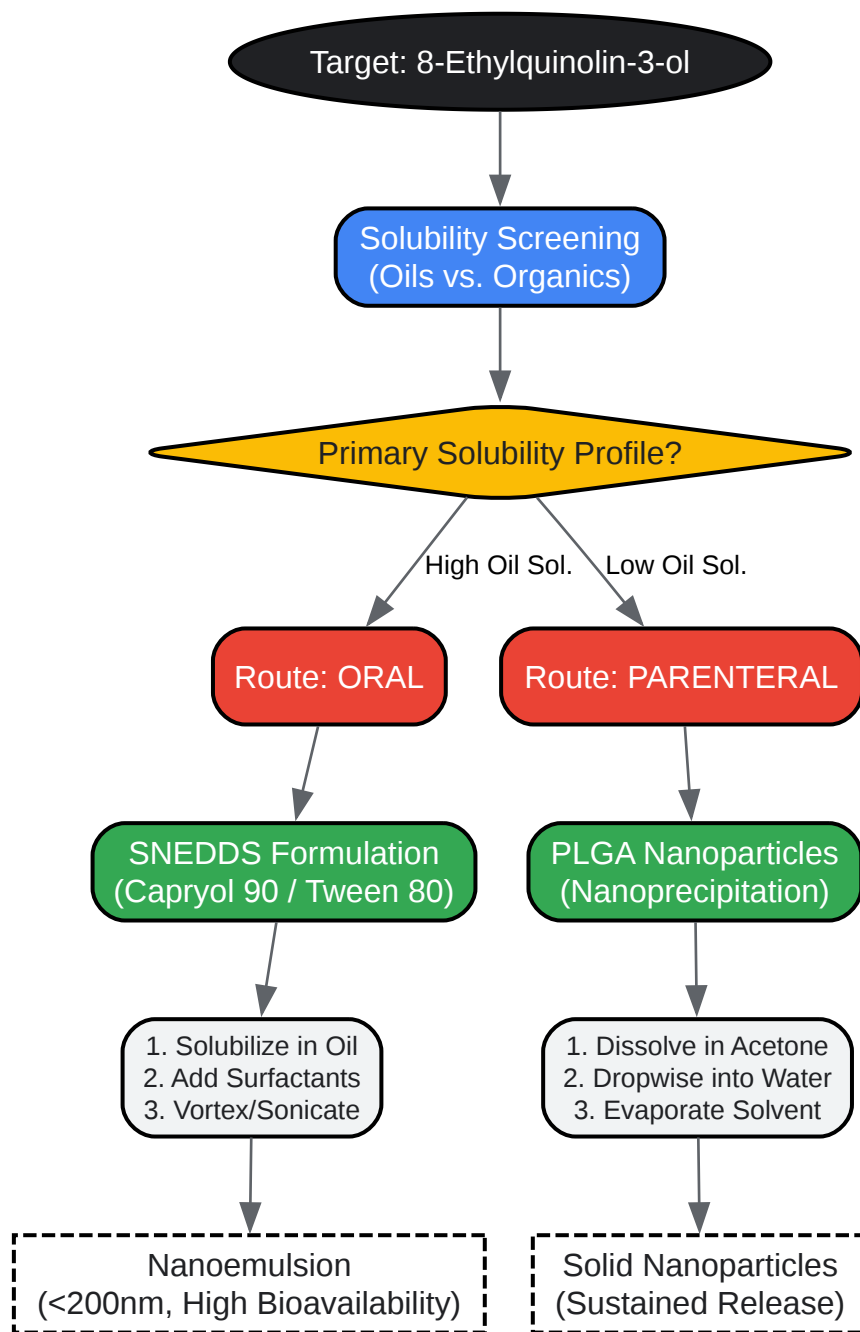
Target: 8-Ethylquinolin-3-ol

Solubility Screening
(Oils vs. Organics)

Primary Solubility Profile?

High Oil Sol.

Low Oil Sol.

Route: ORAL

Route: PARENTERAL

SNEDDS Formulation
(Capryol 90 / Tween 80)

PLGA Nanoparticles
(Nanoprecipitation)

1. Solubilize in Oil
2. Add Surfactants
3. Vortex/Sonicate

1. Dissolve in Acetone
2. Dropwise into Water
3. Evaporate Solvent

Nanoemulsion
(<200nm, High Bioavailability)

Solid Nanoparticles
(Sustained Release)